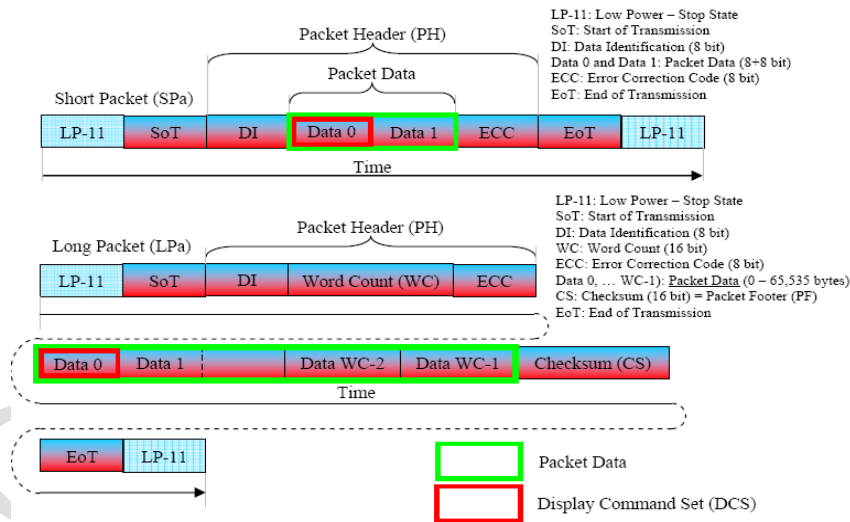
Packet Header (PH)

Packet Data

Short Packet (SPa)

LP-11 SoT DI Data 0 Data 1 ECC EoT LP-11

Time

LP-11: Low Power – Stop State
SoT: Start of Transmission
DI: Data Identification (8 bit)
Data 0 and Data 1: Packet Data (8+8 bit)
ECC: Error Correction Code (8 bit)
EoT: End of Transmission

Packet Header (PH)

Long Packet (LPa)

LP-11 SoT DI Word Count (WC) ECC

LP-11: Low Power – Stop State
SoT: Start of Transmission
DI: Data Identification (8 bit)
WC: Word Count (16 bit)
ECC: Error Correction Code (8 bit)
Data 0, … WC-1): Packet Data (0 – 65,535 bytes)
CS: Checksum (16 bit) = Packet Footer (PF)
EoT: End of Transmission

Data 0 Data 1 Data WC-2 Data WC-1 Checksum (CS)

Time

EoT LP-11

Packet Data

Display Command Set (DCS)